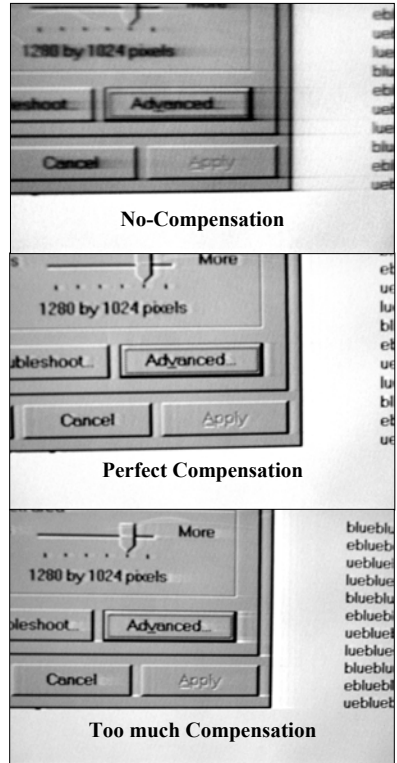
More

1280 by 1024 pixels

leshoot

Advanced...

Cancel

Apply

eb
ue
lue
blu
eb
ue
lue
blu
eb
ue

No-Compensation

s

More

1280 by 1024 pixels

ubleshoot...

Advanced...

Cancel

Apply

eb
ue
lu
bl
eb
ue
lu
bl
eb
ue

Perfect Compensation

More

1280 by 1024 pixels

leshoot...

Advanced...

Cancel

Apply

bluebl
ebluebl
uebluel
lueblue
bluebl
eblueb
uebluel
lueblue
bluebl
eblueb
uebluel

Too much Compensation